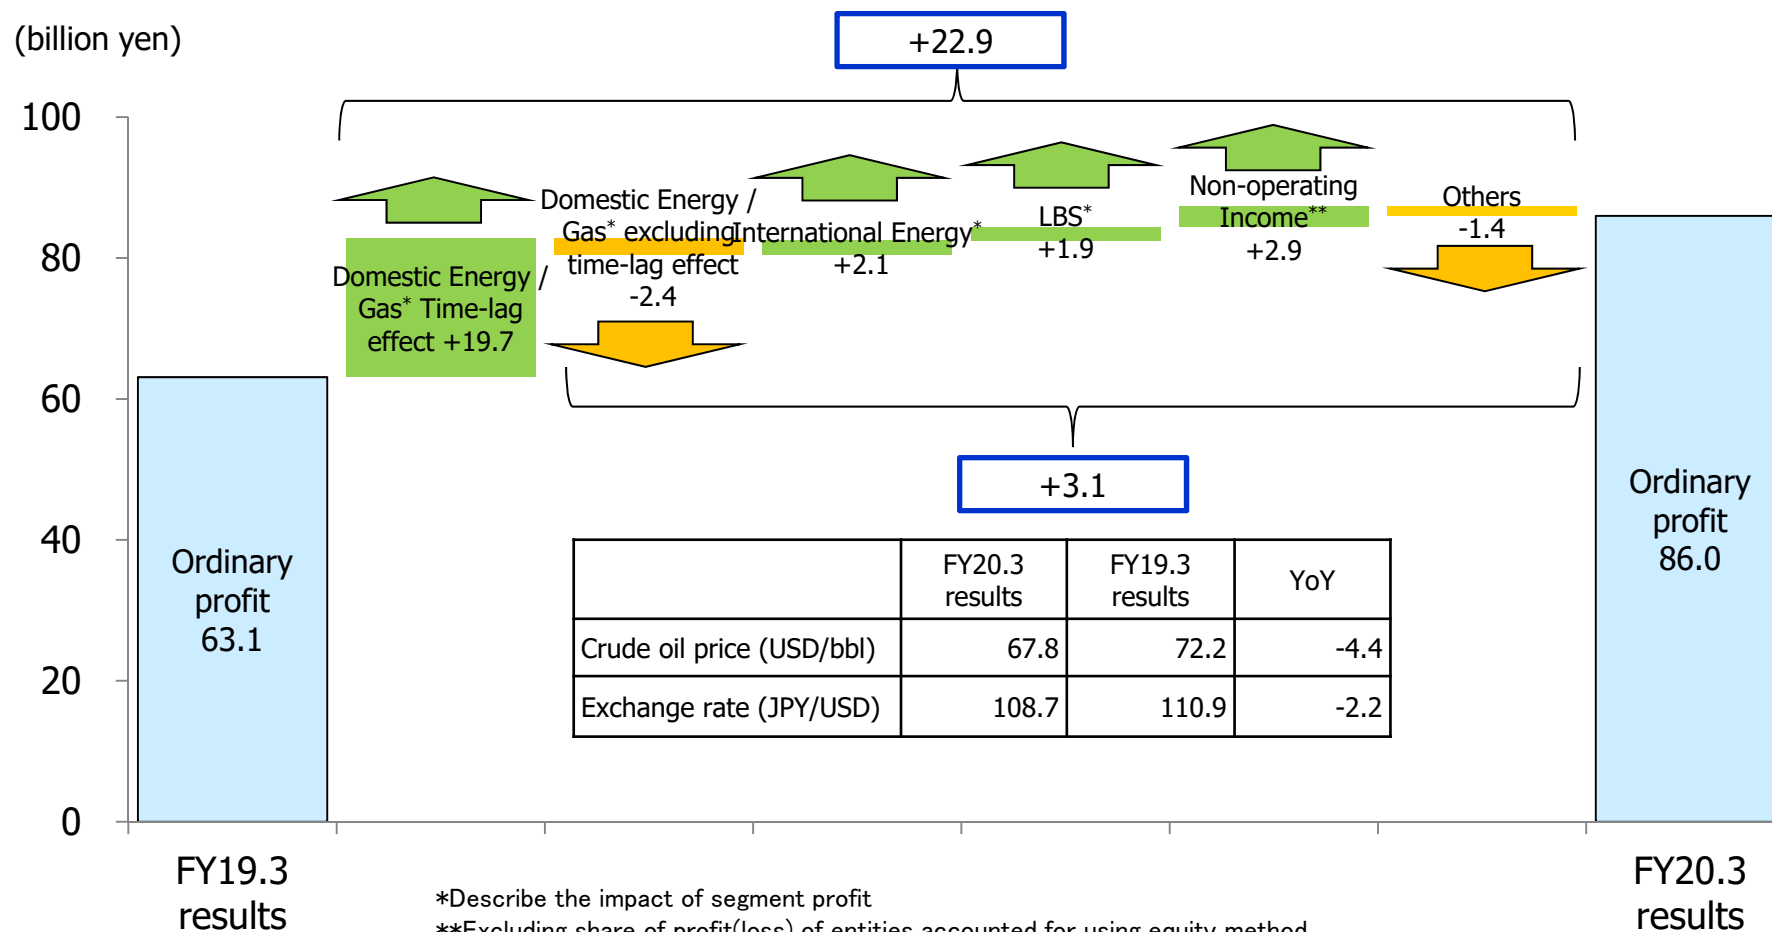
(billion yen)

+22.9

100
80
60
40
20
0

Domestic Energy / Gas* Time-lag effect +19.7

Domestic Energy / Gas* excluding time-lag effect -2.4

International Energy* +2.1

LBS* +1.9

Non-operating Income** +2.9

Others -1.4

+3.1

Ordinary profit 63.1

Ordinary profit 86.0

| | FY20.3 results | FY19.3 results | YoY |
|---|---|---|---|
| Crude oil price (USD/bbl) | 67.8 | 72.2 | -4.4 |
| Exchange rate (JPY/USD) | 108.7 | 110.9 | -2.2 |

FY19.3 results

FY20.3 results

*Describe the impact of segment profit
**Excluding share of profit(loss) of entities accounted for using equity method